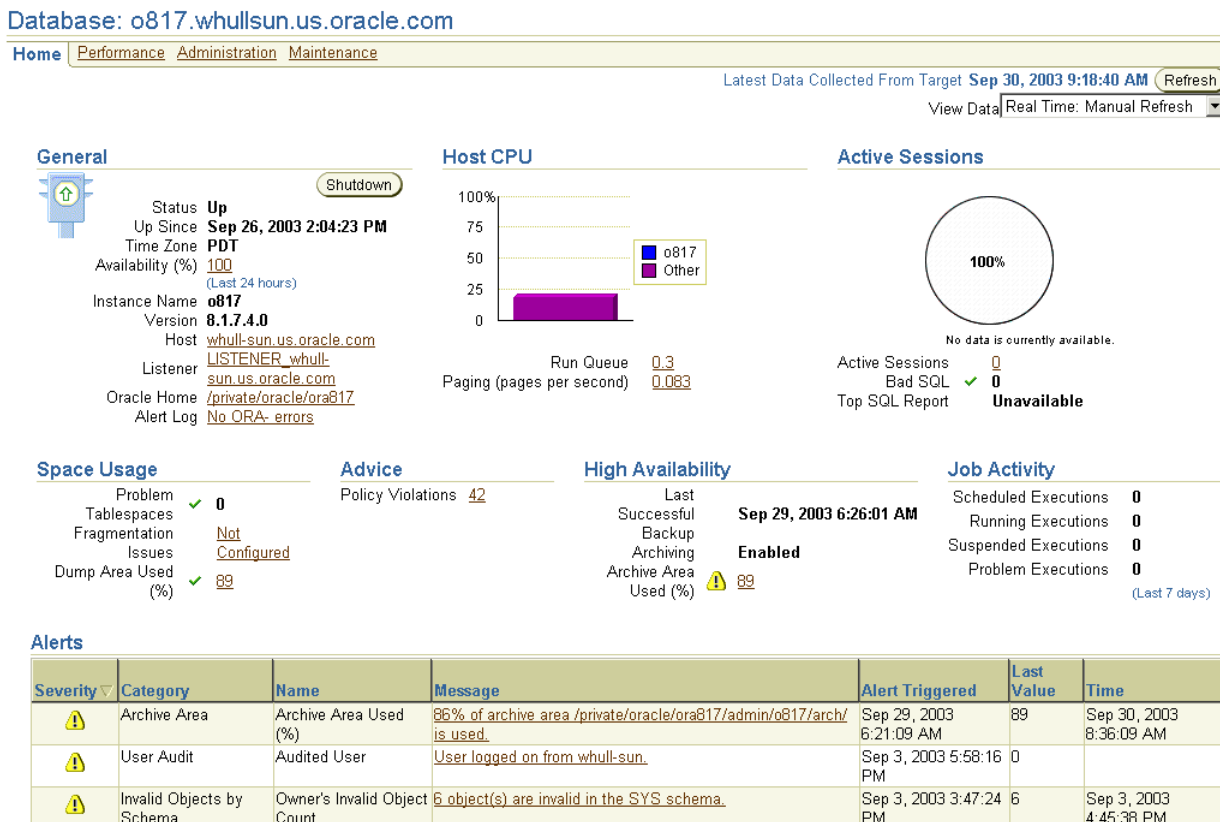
Database: o817.whullsun.us.oracle.com

Home Performance Administration Maintenance

Latest Data Collected From Target Sep 30, 2003 9:18:40 AM Refresh
View Data Real Time: Manual Refresh

General

Shutdown

Status Up
Up Since Sep 26, 2003 2:04:23 PM
Time Zone PDT
Availability (%) 100
(Last 24 hours)
Instance Name o817
Version 8.1.7.4.0
Host whull-sun.us.oracle.com
Listener LISTENER_whull-sun.us.oracle.com
Oracle Home /private/oracle/ora817
Alert Log No ORA- errors

Host CPU

100%
75
50
25
0

o817
Other

Run Queue 0.3
Paging (pages per second) 0.083

Active Sessions

100%

No data is currently available.

Active Sessions 0
Bad SQL 0
Top SQL Report Unavailable

Space Usage

Problem Tablespaces 0
Fragmentation Issues Not Configured
Dump Area Used (%) 89

Advice

Policy Violations 42

High Availability

Last Successful Backup Sep 29, 2003 6:26:01 AM
Archiving Enabled
Archive Area Used (%) 89

Job Activity

Scheduled Executions 0
Running Executions 0
Suspended Executions 0
Problem Executions 0
(Last 7 days)

Alerts

| Severity | Category | Name | Message | Alert Triggered | Last Value | Time |
|---|---|---|---|---|---|---|
| | Archive Area | Archive Area Used (%) | 86% of archive area /private/oracle/ora817/admin/o817/arch/ is used. | Sep 29, 2003 6:21:09 AM | 89 | Sep 30, 2003 8:36:09 AM |
| | User Audit | Audited User | User logged on from whull-sun. | Sep 3, 2003 5:58:16 PM | 0 | |
| | Invalid Objects by Schema | Owner's Invalid Object Count | 6 object(s) are invalid in the SYS schema. | Sep 3, 2003 3:47:24 PM | 6 | Sep 3, 2003 4:45:38 PM |